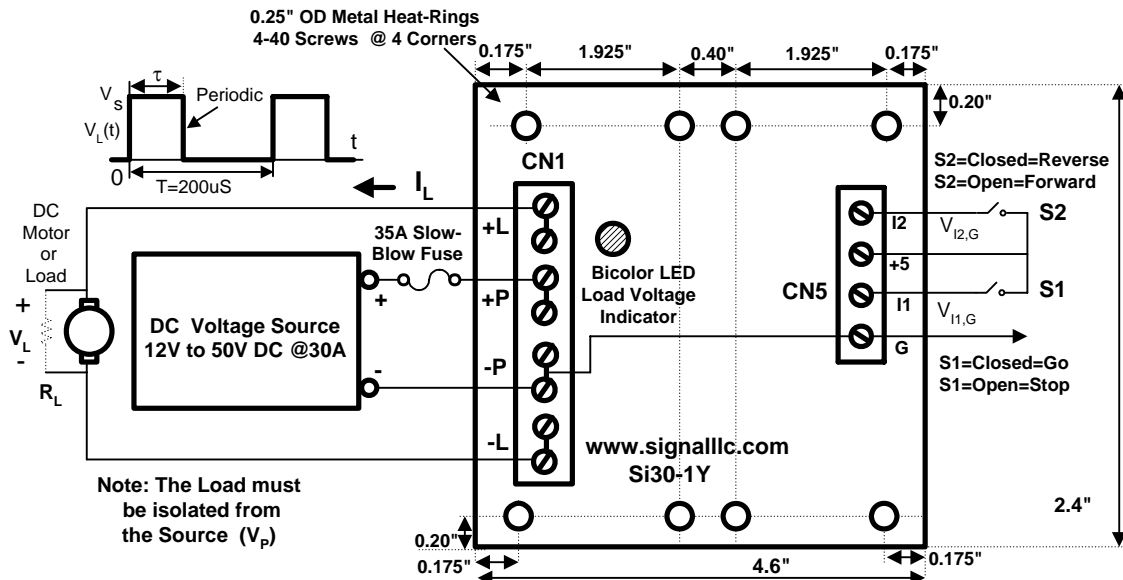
0.25" OD Metal Heat-Rings
4-40 Screws @ 4 Corners

0.175" 1.925" 0.40" 1.925" 0.175"

0.20"

$\tau$
$V_s$
Periodic
$V_L(t)$
t
0
T=200uS

CN1

$I_L$

S2=Closed=Reverse
S2=Open=Forward

DC Motor or Load

+L

35A Slow-Blow Fuse

I2 $V_{I2,G}$ S2

+5

Bicolor LED Load Voltage Indicator

CN5

S1

+

+P

I1 $V_{I1,G}$

+
$V_L$
-

DC Voltage Source
12V to 50V DC @30A

-P

G

S1=Closed=Go
S1=Open=Stop

-

$R_L$

-L

www.signalllc.com
Si30-1Y

Note: The Load must be isolated from the Source ($V_P$)

2.4"

0.20"

0.175" 4.6" 0.175"